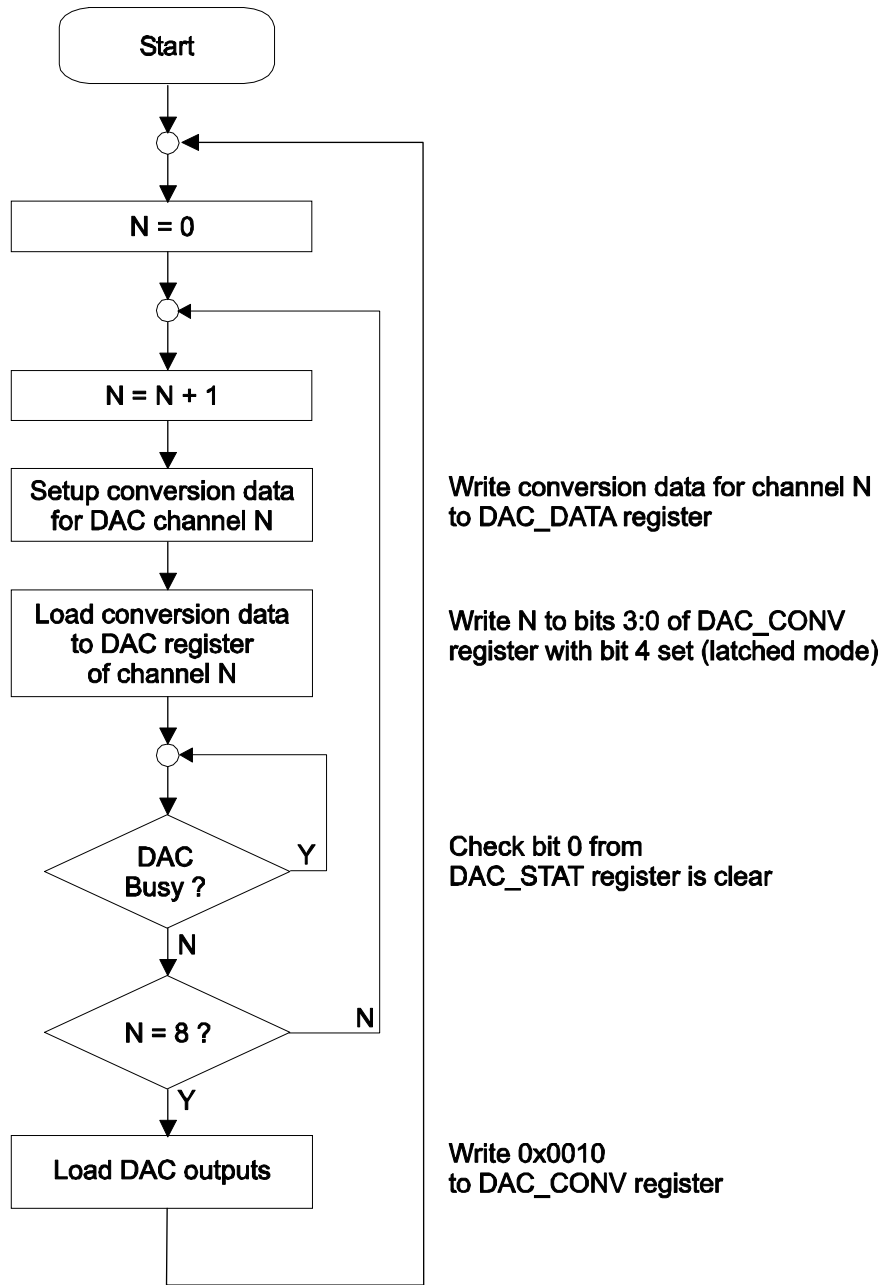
Start

N = 0

N = N + 1

Setup conversion data for DAC channel N

Write conversion data for channel N to DAC_DATA register

Load conversion data to DAC register of channel N

Write N to bits 3:0 of DAC_CONV register with bit 4 set (latched mode)

DAC Busy ?

Y

Check bit 0 from DAC_STAT register is clear

N

N = 8 ?

N

Y

Load DAC outputs

Write 0x0010 to DAC_CONV register